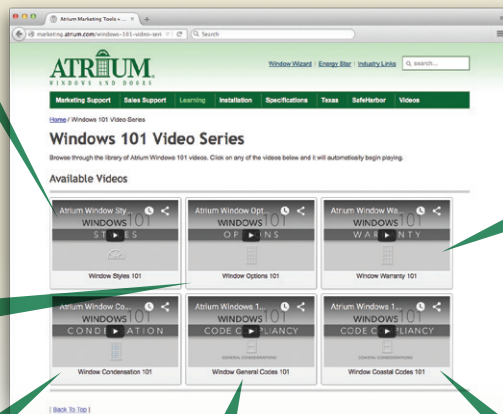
Atrium Marketing Tools « ...

marketing.atrium.com/windows-101-video-seri

Search

ATRIUM
WINDOWS AND DOORS

Window Wizard | Energy Star | Industry Links

search...

Marketing Support | Sales Support | Learning | Installation | Specifications | Texas | SafeHarbor | Videos

Home / Windows 101 Video Series

Windows 101 Video Series

Browse through the library of Atrium Windows 101 videos. Click on any of the videos below and it will automatically begin playing.

Available Videos

Atrium Window Sty...
WINDOWS 101
STYLES
Window Styles 101

Atrium Window Opt...
WINDOWS 101
OPTIONS
Window Options 101

Atrium Window Wa...
WINDOWS 101
WARRANTY
Window Warranty 101

Atrium Window Co...
WINDOWS 101
CONDENSATION
Window Condensation 101

Atrium Window 1...
WINDOWS 101
CODE COMPLIANCY
GENERAL CONSIDERATIONS
Window General Codes 101

Atrium Window 1...
WINDOWS 101
CODE COMPLIANCY
COASTAL CONSIDERATIONS
Window Coastal Codes 101

| Back To Top |